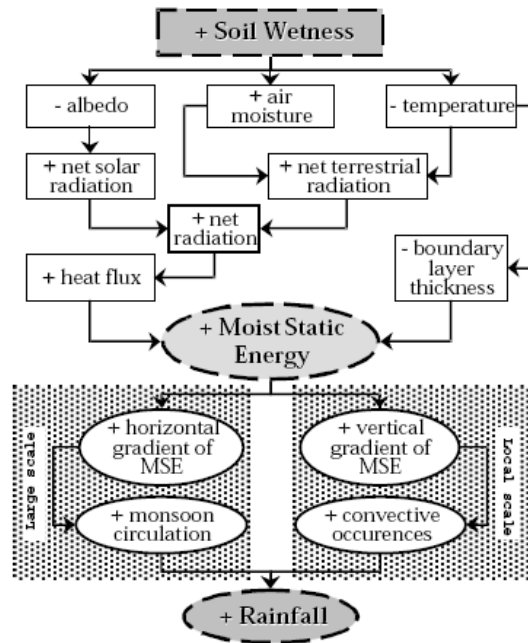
+ Soil Wetness

- albedo

+ air moisture

- temperature

+ net solar radiation

+ net terrestrial radiation

+ net radiation

+ heat flux

- boundary layer thickness

+ Moist Static Energy

Large scale

+ horizontal gradient of MSE

+ monsoon circulation

+ vertical gradient of MSE

+ convective occurences

Local scale

+ Rainfall